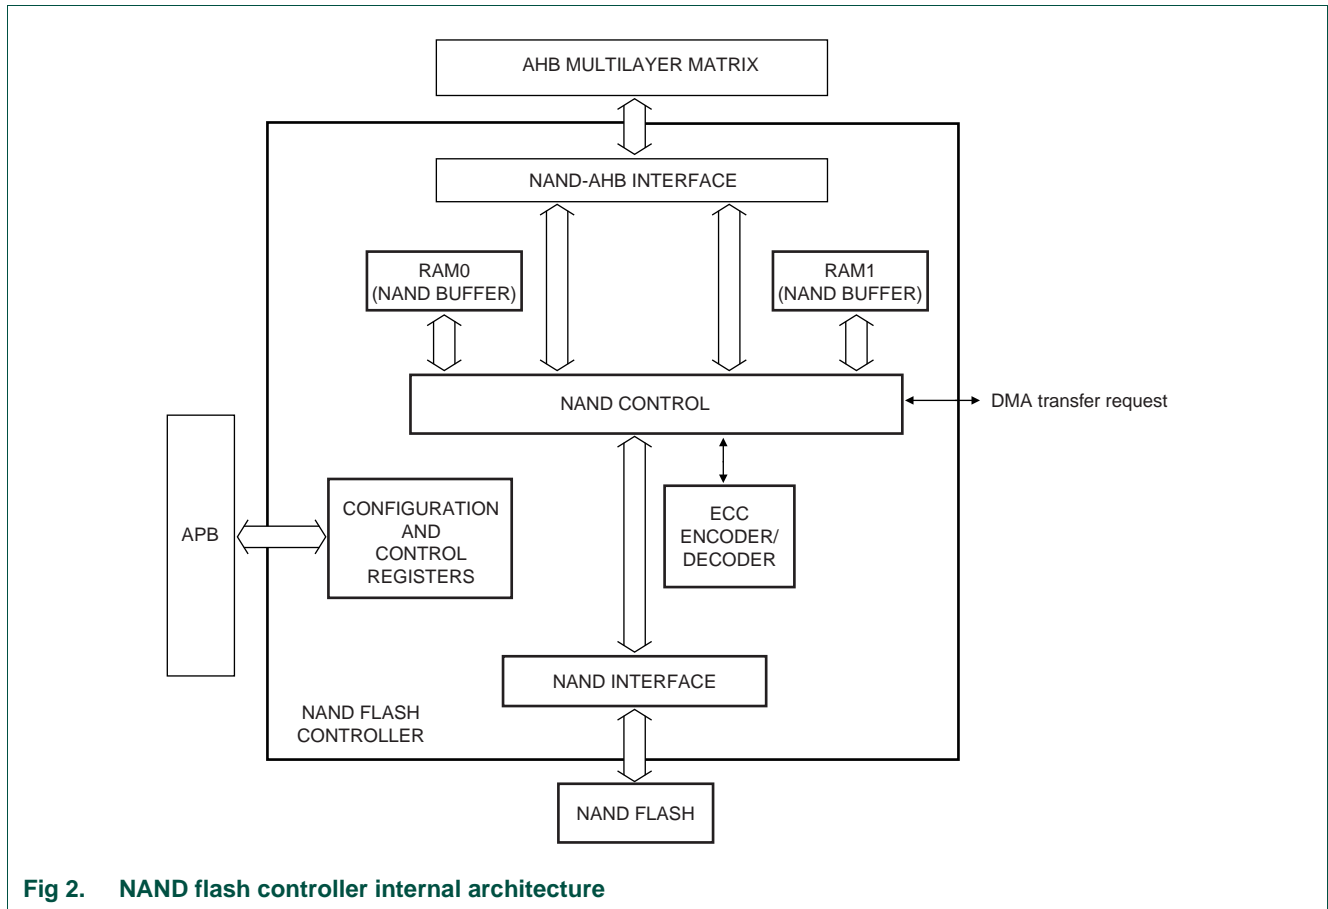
AHB MULTILAYER MATRIX

NAND-AHB INTERFACE

RAM0
(NAND BUFFER)

RAM1
(NAND BUFFER)

NAND CONTROL

DMA transfer request

APB

CONFIGURATION
AND
CONTROL
REGISTERS

ECC
ENCODER/
DECODER

NAND INTERFACE

NAND FLASH
CONTROLLER

NAND FLASH

Fig 2. NAND flash controller internal architecture